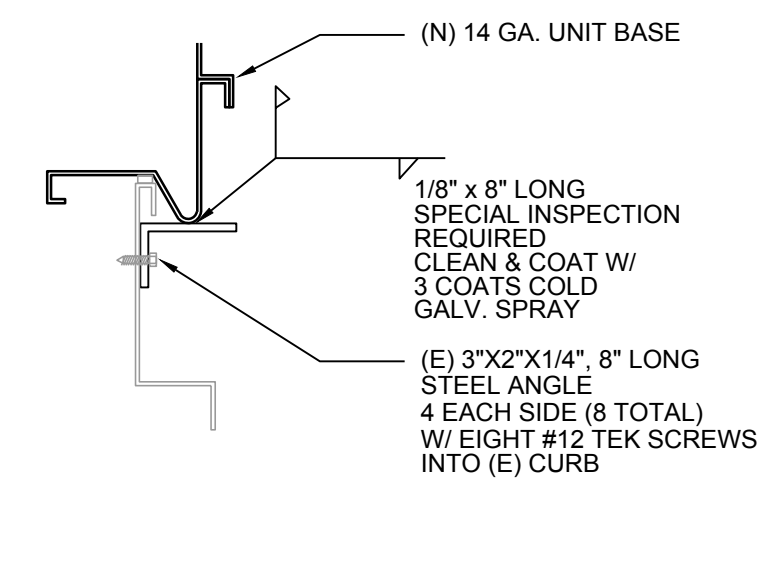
(N) 14 GA. UNIT BASE

1/8" x 8" LONG
SPECIAL INSPECTION
REQUIRED
CLEAN & COAT W/
3 COATS COLD
GALV. SPRAY

(E) 3"X2"X1/4", 8" LONG
STEEL ANGLE
4 EACH SIDE (8 TOTAL)
W/ EIGHT #12 TEK SCREWS
INTO (E) CURB